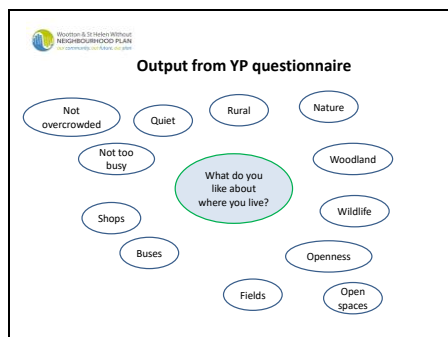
Wootton & St Helen Without
NEIGHBOURHOOD PLAN
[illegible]

Output from YP questionnaire

Not overcrowded

Quiet

Rural

Nature

Not too busy

What do you like about where you live?

Woodland

Shops

Wildlife

Buses

Openness

Fields

Open spaces